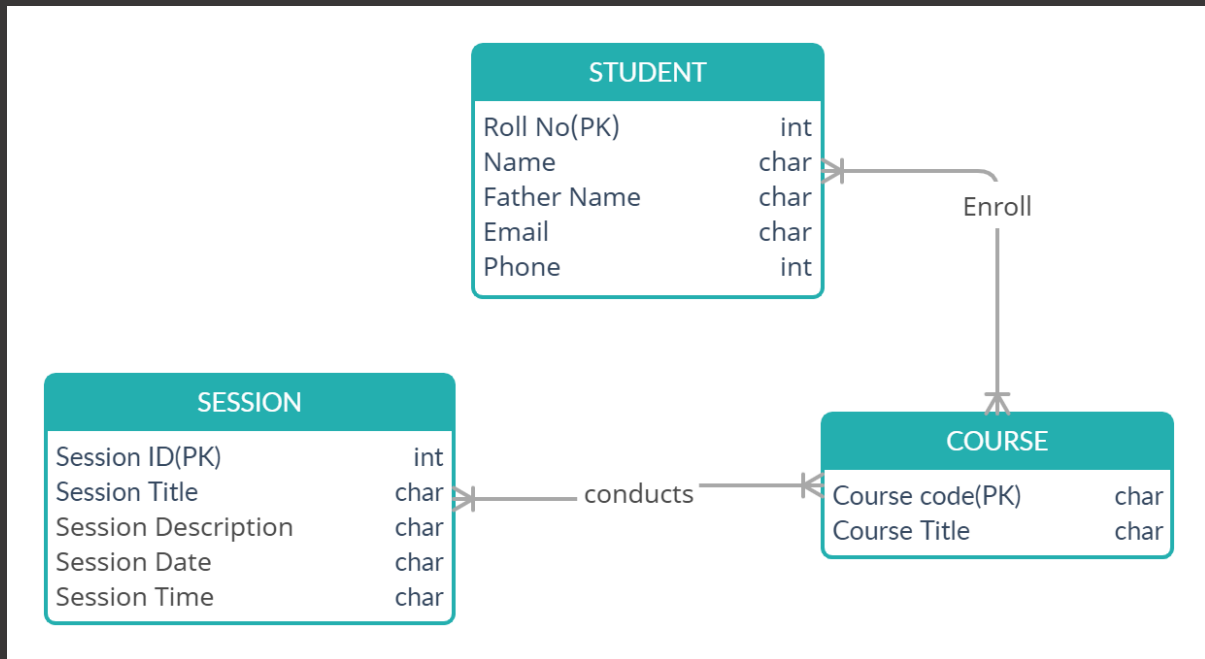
STUDENT

| Roll No(PK) | int |
|---|---|
| Name | char |
| Father Name | char |
| Email | char |
| Phone | int |

Enroll

SESSION

| Session ID(PK) | int |
|---|---|
| Session Title | char |
| Session Description | char |
| Session Date | char |
| Session Time | char |

conducts

COURSE

| Course code(PK) | char |
|---|---|
| Course Title | char |